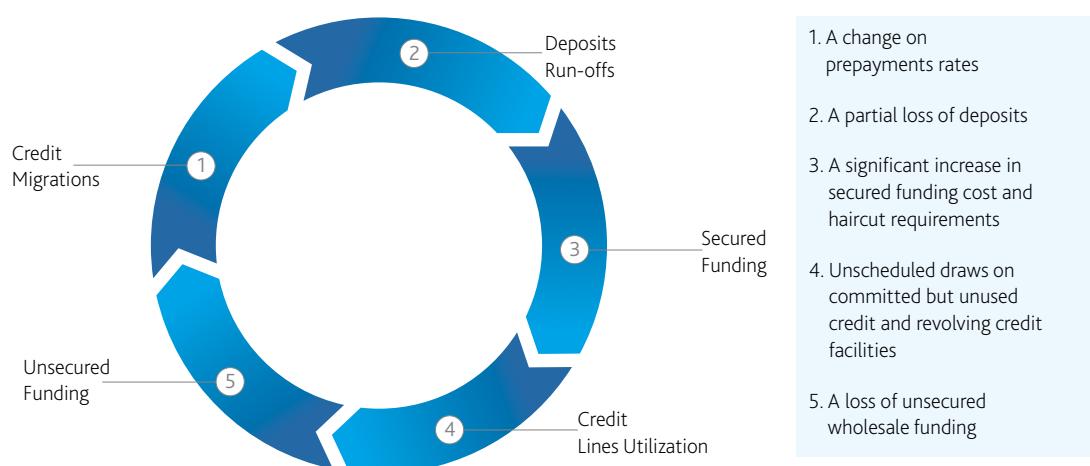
2 Deposits Run-offs

Credit Migrations 1

3 Secured Funding

Unsecured Funding 5

4 Credit Lines Utilization

1. A change on prepayments rates

2. A partial loss of deposits

3. A significant increase in secured funding cost and haircut requirements

4. Unscheduled draws on committed but unused credit and revolving credit facilities

5. A loss of unsecured wholesale funding